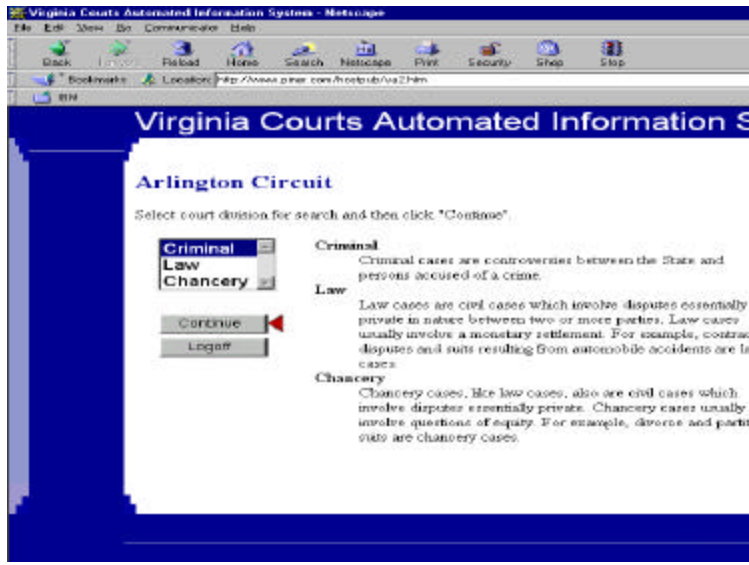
Virginia Courts Automated Information System - Netscape

File Edit View Go Communicator Help

Back Forward Reload Home Search Netscape Print Security Shop Stop

Bookmarks Location: http://www.piner.com/hostpub/va2.htm

BN

Virginia Courts Automated Information S

Arlington Circuit

Select court division for search and then click "Continue".

Criminal
Law
Chancery

Continue

Logoff

Criminal
Criminal cases are controversies between the State and persons accused of a crime.

Law
Law cases are civil cases which involve disputes essentially private in nature between two or more parties. Law cases usually involve a monetary settlement. For example, contrac disputes and suits resulting from automobile accidents are la cases.

Chancery
Chancery cases, like law cases, also are civil cases which involve disputes essentially private. Chancery cases usually involve questions of equity. For example, divorce and partit suits are chancery cases.